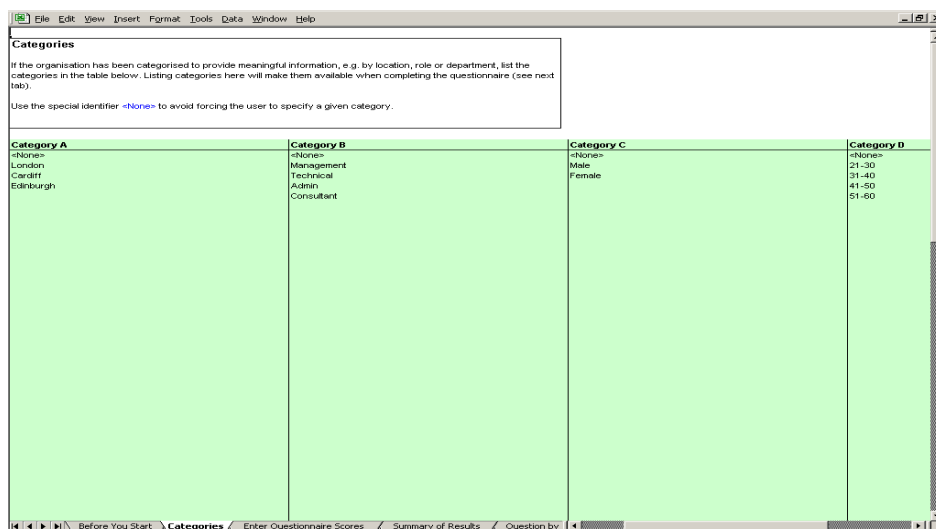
File Edit View Insert Format Tools Data Window Help

Categories

If the organisation has been categorised to provide meaningful information, e.g. by location, role or department, list the categories in the table below. Listing categories here will make them available when completing the questionnaire (see next tab).

Use the special identifier <None> to avoid forcing the user to specify a given category.

| Category A | Category B | Category C | Category D |
|---|---|---|---|
| <None> | <None> | <None> | <None> |
| London | Management | Male | 21-30 |
| Cardiff | Technical | Female | 31-40 |
| Edinburgh | Admin | | 41-50 |
| | Consultant | | 51-60 |

Before You Start | Categories | Enter Questionnaire Scores | Summary of Results | Question by